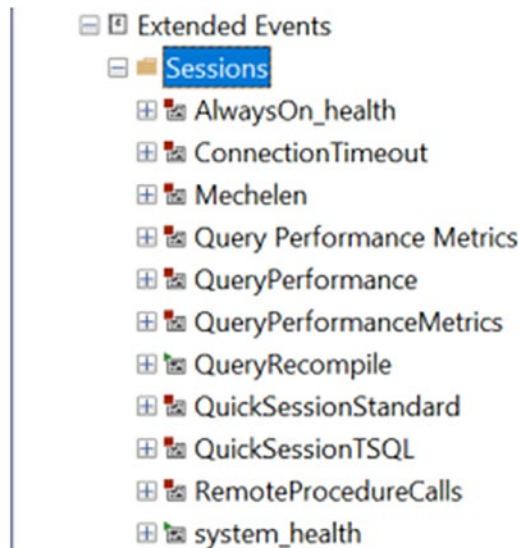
Extended Events
Sessions
AlwaysOn_health
ConnectionTimeout
Mechelen
Query Performance Metrics
QueryPerformance
QueryPerformanceMetrics
QueryRecompile
QuickSessionStandard
QuickSessionTSQL
RemoteProcedureCalls
system_health